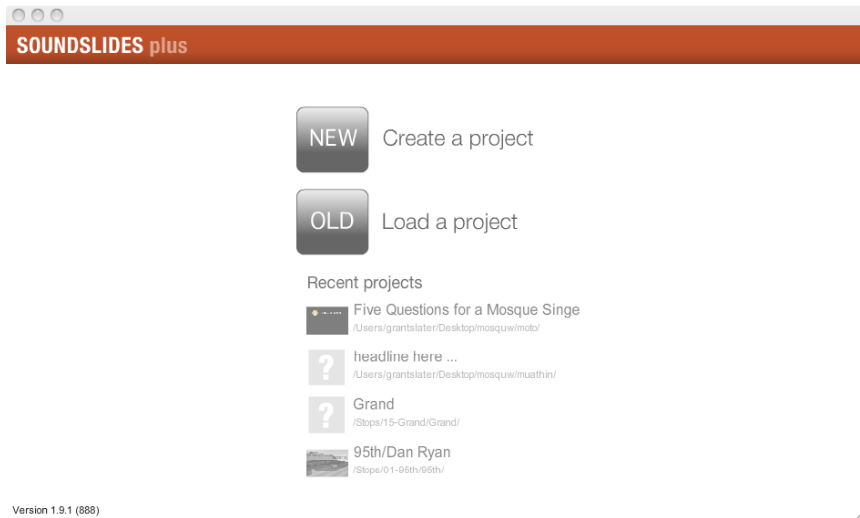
SOUNDSLIDES plus

NEW Create a project

OLD Load a project

Recent projects

Five Questions for a Mosque Singe
/Users/grantslater/Desktop/mosquw/moto/

?
headline here ...
/Users/grantslater/Desktop/mosquw/muathin/

?
Grand
/Stops/15-Grand/Grand/

95th/Dan Ryan
/Stops/01-95th/95th/

Version 1.9.1 (888)